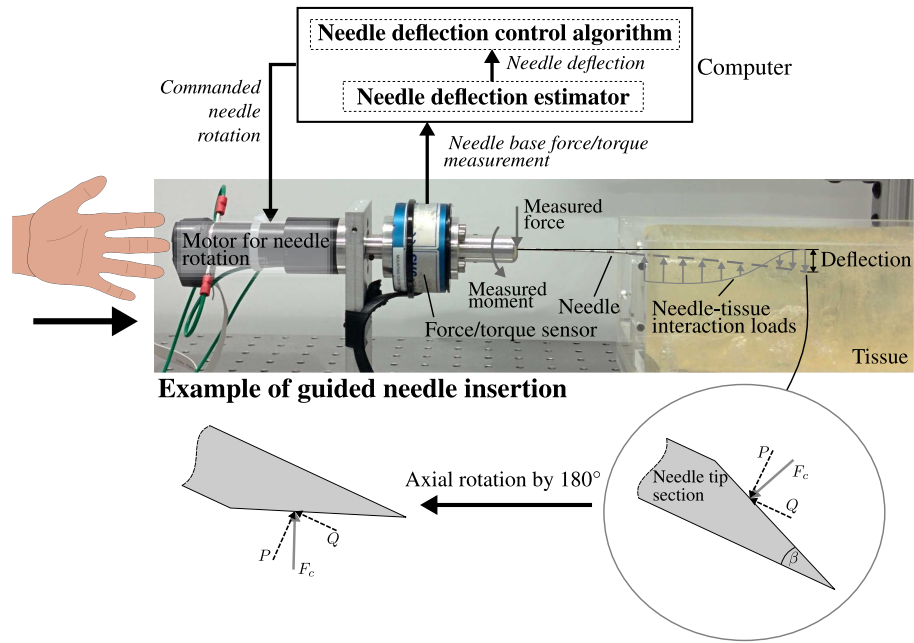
Needle deflection control algorithm

Needle deflection

Needle deflection estimator

Computer

Commanded needle rotation

Needle base force/torque measurement

Motor for needle rotation

Measured force

Measured moment

Force/torque sensor

Needle

Deflection

Needle-tissue interaction loads

Tissue

Example of guided needle insertion

Axial rotation by 180°

$P$

$Q$

$F_c$

Needle tip section

$P$

$F_c$

$Q$

$\beta$